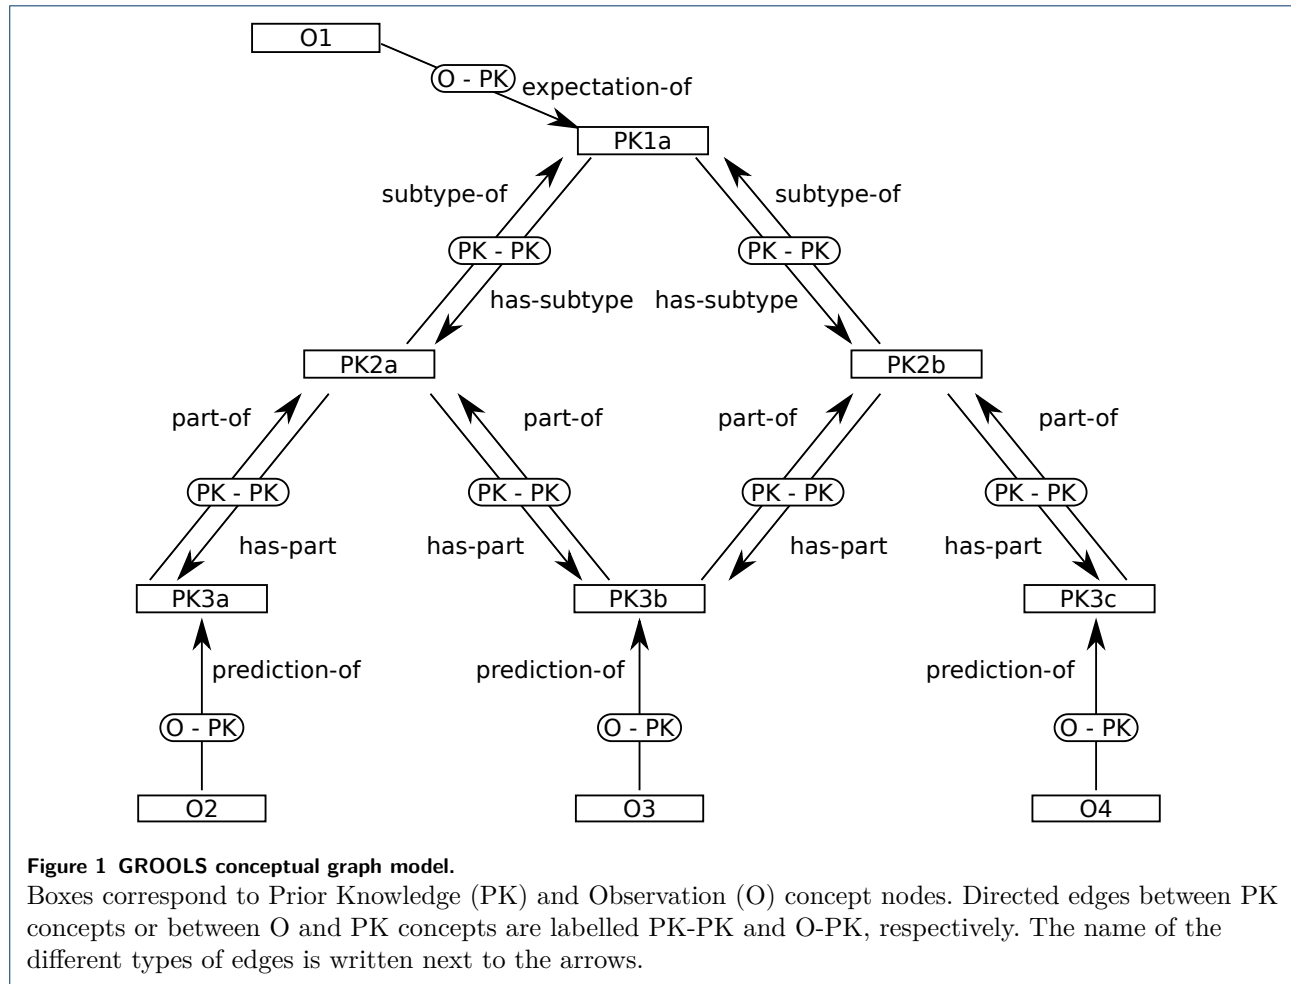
O1

O - PK

expectation-of

PK1a

subtype-of

PK - PK

has-subtype

subtype-of

PK - PK

has-subtype

PK2a

PK2b

part-of

PK - PK

has-part

part-of

PK - PK

has-part

part-of

PK - PK

has-part

part-of

PK - PK

has-part

PK3a

PK3b

PK3c

prediction-of

O - PK

prediction-of

O - PK

prediction-of

O - PK

O2

O3

O4

**Figure 1 GROOLS conceptual graph model.**
Boxes correspond to Prior Knowledge (PK) and Observation (O) concept nodes. Directed edges between PK concepts or between O and PK concepts are labelled PK-PK and O-PK, respectively. The name of the different types of edges is written next to the arrows.